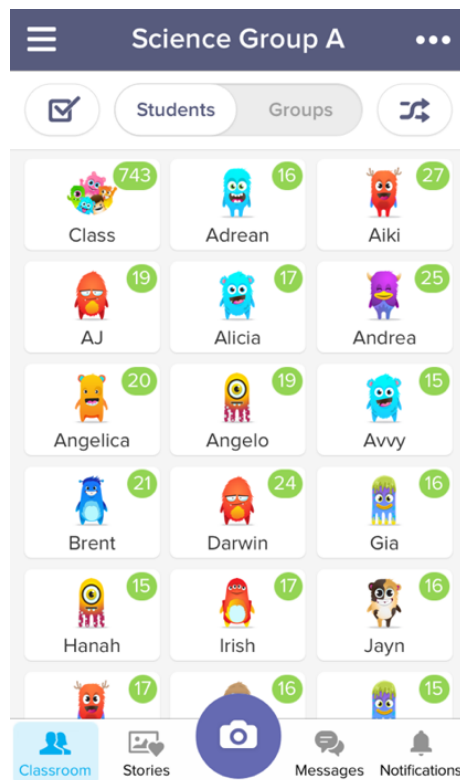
Science Group A

Students Groups

743
Class

16
Adrean

27
Aiki

19
AJ

17
Alicia

25
Andrea

20
Angelica

19
Angelo

15
Avvy

21
Brent

24
Darwin

16
Gia

15
Hanah

17
Irish

16
Jayn

17

16

15

Classroom Stories Messages Notifications